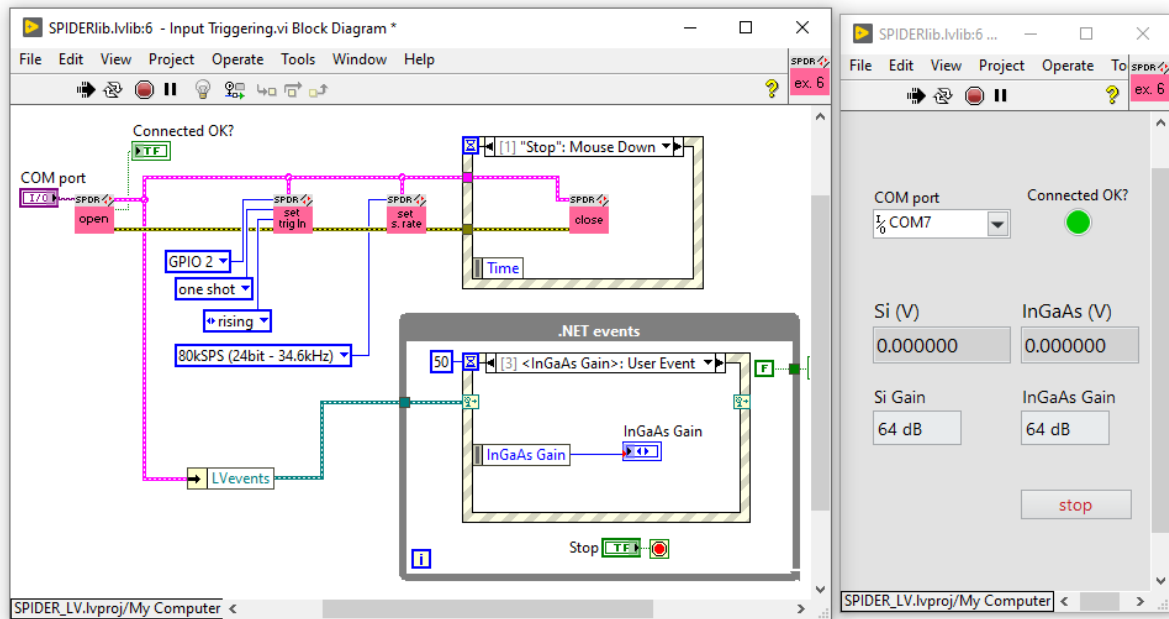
SPIDERlib.lvlib:6 - Input Triggering.vi Block Diagram *

File Edit View Project Operate Tools Window Help

SPDR
ex. 6

Connected OK?
TF

COM port
I/O

SPDR
open

SPDR
set trig In

SPDR
set s. rate

[1] "Stop": Mouse Down

SPDR
close

Time

GPIO 2
one shot
rising
80kSPS (24bit - 34.6kHz)

.NET events

50
[3] <InGaAs Gain>: User Event

F

InGaAs Gain
InGaAs Gain

LVevents

Stop
TF

i

SPIDER_LV.lvproj/My Computer

SPIDERlib.lvlib:6 ...

File Edit View Project Operate To

SPDR
ex. 6

COM port
COM7

Connected OK?

Si (V)
0.000000

InGaAs (V)
0.000000

Si Gain
64 dB

InGaAs Gain
64 dB

stop

SPIDER_LV.lvproj/My Computer